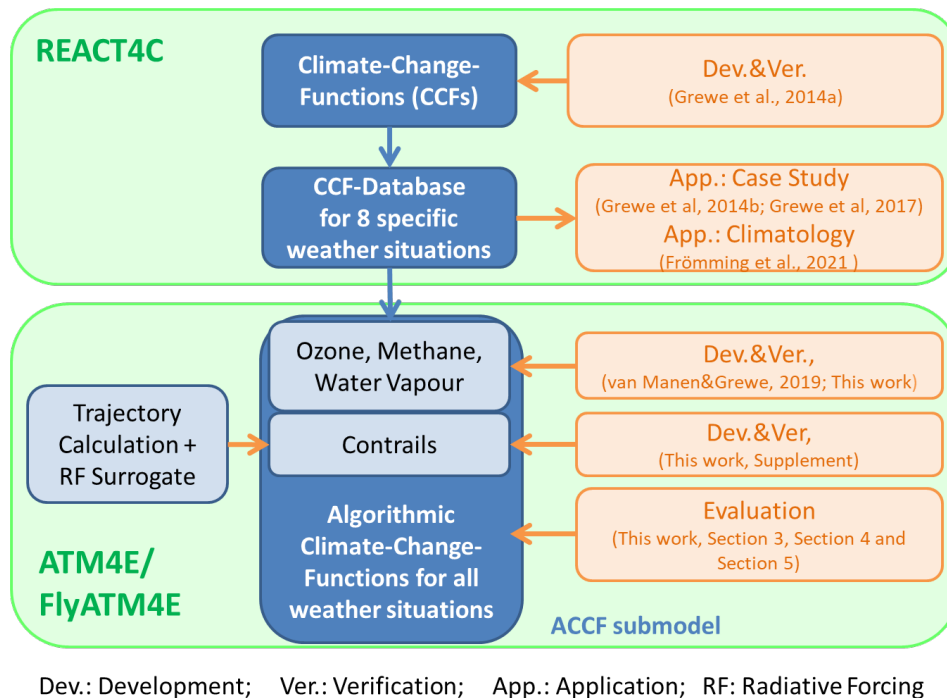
REACT4C

Climate-Change-Functions (CCFs)

Dev.&Ver.
(Grewe et al., 2014a)

CCF-Database for 8 specific weather situations

App.: Case Study
(Grewe et al, 2014b; Grewe et al, 2017)
App.: Climatology
(Frömming et al., 2021 )

Ozone, Methane, Water Vapour

Dev.&Ver.,
(van Manen&Grewe, 2019; This work)

Trajectory Calculation + RF Surrogate

Contrails

Dev.&Ver,
(This work, Supplement)

Algorithmic Climate-Change-Functions for all weather situations

Evaluation
(This work, Section 3, Section 4 and Section 5)

ATM4E/
FlyATM4E

ACCF submodel

Dev.: Development; Ver.: Verification; App.: Application; RF: Radiative Forcing